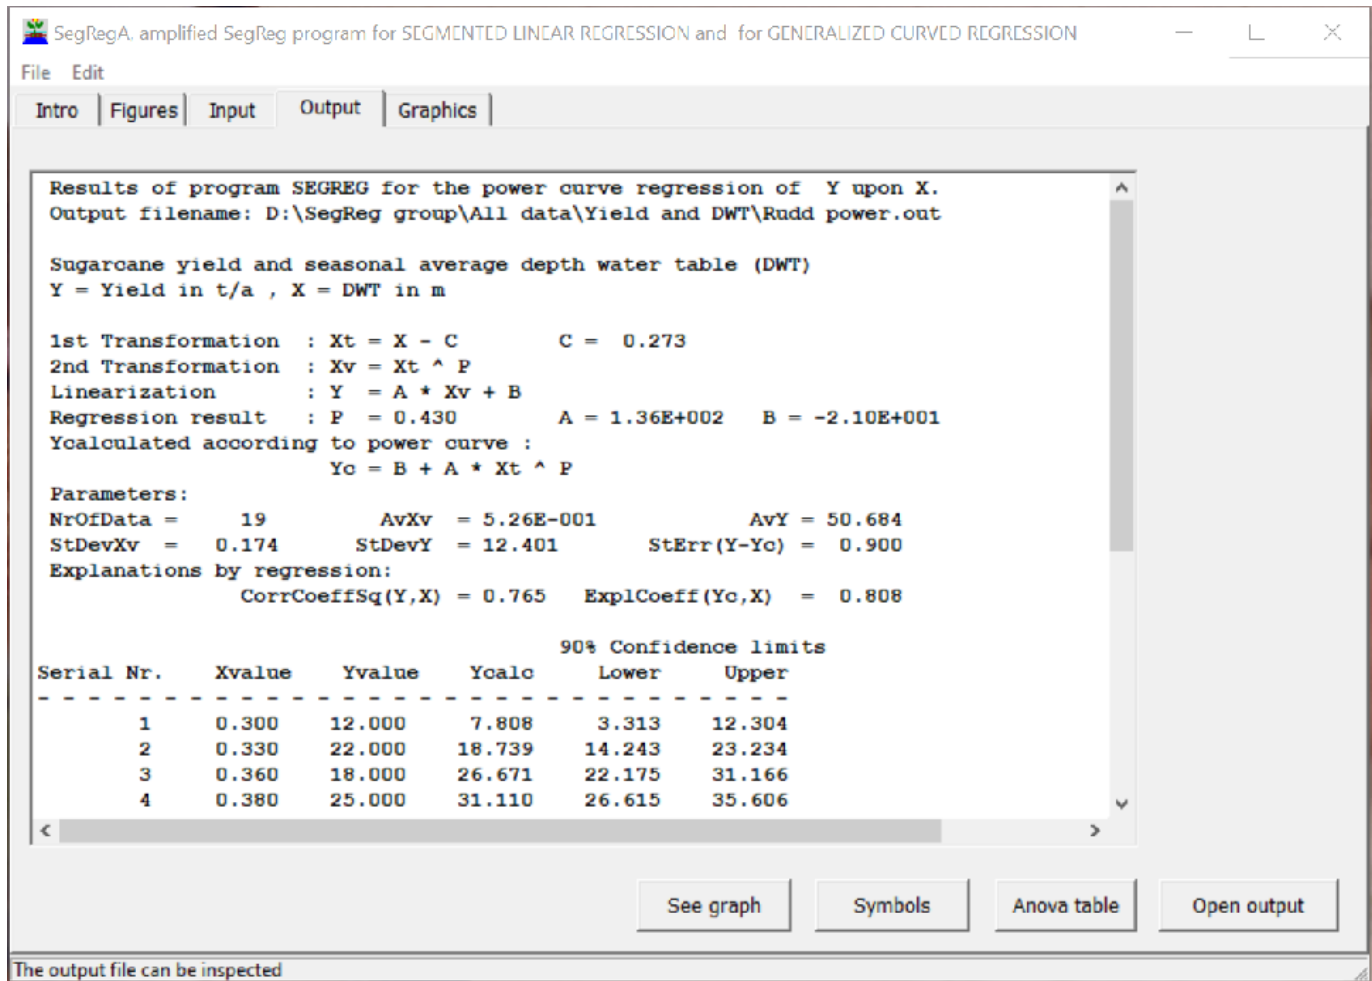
SegRegA. amplified SegReg program for SEGMENTED LINEAR REGRESSION and for GENERALIZED CURVED REGRESSION

File Edit

Intro | Figures | Input | Output | Graphics

Results of program SEGREG for the power curve regression of Y upon X.
Output filename: D:\SegReg group\All data\Yield and DWT\Rudd power.out

Sugarcane yield and seasonal average depth water table (DWT)
Y = Yield in t/a , X = DWT in m

1st Transformation : Xt = X - C C = 0.273
2nd Transformation : Xv = Xt ^ P
Linearization : Y = A * Xv + B
Regression result : P = 0.430 A = 1.36E+002 B = -2.10E+001
Ycalculated according to power curve :
Yc = B + A * Xt ^ P

Parameters:
NrOfData = 19 AvXv = 5.26E-001 AvY = 50.684
StDevXv = 0.174 StDevY = 12.401 StErr(Y-Yc) = 0.900
Explanations by regression:
CorrCoeffSq(Y,X) = 0.765 ExplCoeff(Yc,X) = 0.808

90% Confidence limits

| Serial Nr. | Xvalue | Yvalue | Ycalc | Lower | Upper |
|---|---|---|---|---|---|
| 1 | 0.300 | 12.000 | 7.808 | 3.313 | 12.304 |
| 2 | 0.330 | 22.000 | 18.739 | 14.243 | 23.234 |
| 3 | 0.360 | 18.000 | 26.671 | 22.175 | 31.166 |
| 4 | 0.380 | 25.000 | 31.110 | 26.615 | 35.606 |

See graph Symbols Anova table Open output

The output file can be inspected